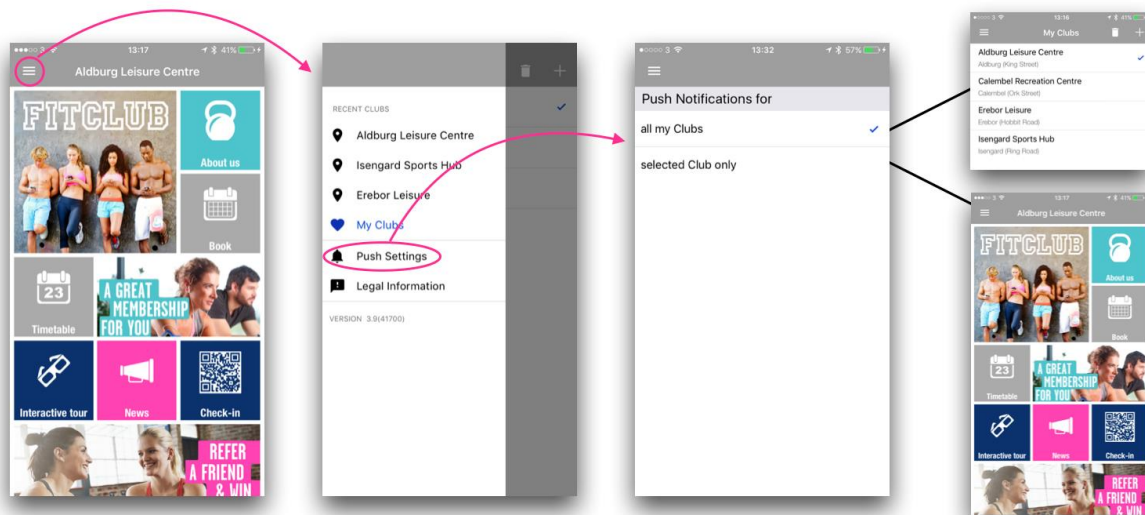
13:17
41%
Aldburg Leisure Centre
FITCLUB
About us
Book
23
Timetable
A GREAT MEMBERSHIP FOR YOU
Interactive tour
News
Check-in
REFER A FRIEND & WIN

RECENT CLUBS
Aldburg Leisure Centre
Isengard Sports Hub
Erebor Leisure
My Clubs
Push Settings
Legal Information
VERSION 3.9(41700)

13:32
57%
Push Notifications for
all my Clubs
selected Club only

13:16
41%
My Clubs
Aldburg Leisure Centre
Aldburg (King Street)
Calembel Recreation Centre
Calembel (Ork Street)
Erebor Leisure
Erebor (Hobbit Road)
Isengard Sports Hub
Isengard (Ring Road)

13:17
41%
Aldburg Leisure Centre
FITCLUB
About us
Book
23
Timetable
A GREAT MEMBERSHIP FOR YOU
Interactive tour
News
Check-in
REFER A FRIEND & WIN